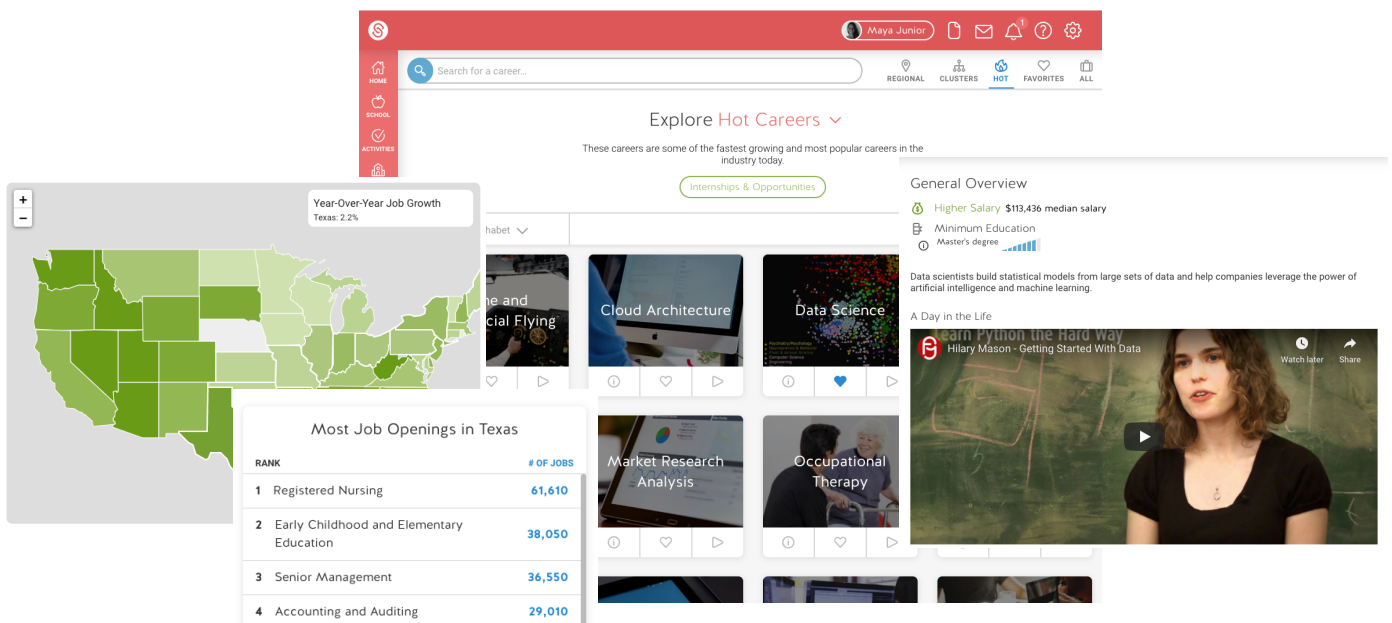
Maya Junior

HOME
SCHOOL
ACTIVITIES

Search for a career...

REGIONAL CLUSTERS HOT FAVORITES ALL

Explore Hot Careers

These careers are some of the fastest growing and most popular careers in the industry today.

Internships & Opportunities

habet

ne and cial Flying

Cloud Architecture

Data Science

Market Research Analysis

Occupational Therapy

+
−

Year-Over-Year Job Growth
Texas: 2.2%

Most Job Openings in Texas

| RANK | # OF JOBS |
|---|---|
| 1 Registered Nursing | 61,610 |
| 2 Early Childhood and Elementary Education | 38,050 |
| 3 Senior Management | 36,550 |
| 4 Accounting and Auditing | 29,010 |

General Overview

Higher Salary $113,436 median salary

Minimum Education
Master's degree

Data scientists build statistical models from large sets of data and help companies leverage the power of artificial intelligence and machine learning.

A Day in the Life

Learn Python the Hard Way

Hilary Mason - Getting Started With Data

Watch later

Share